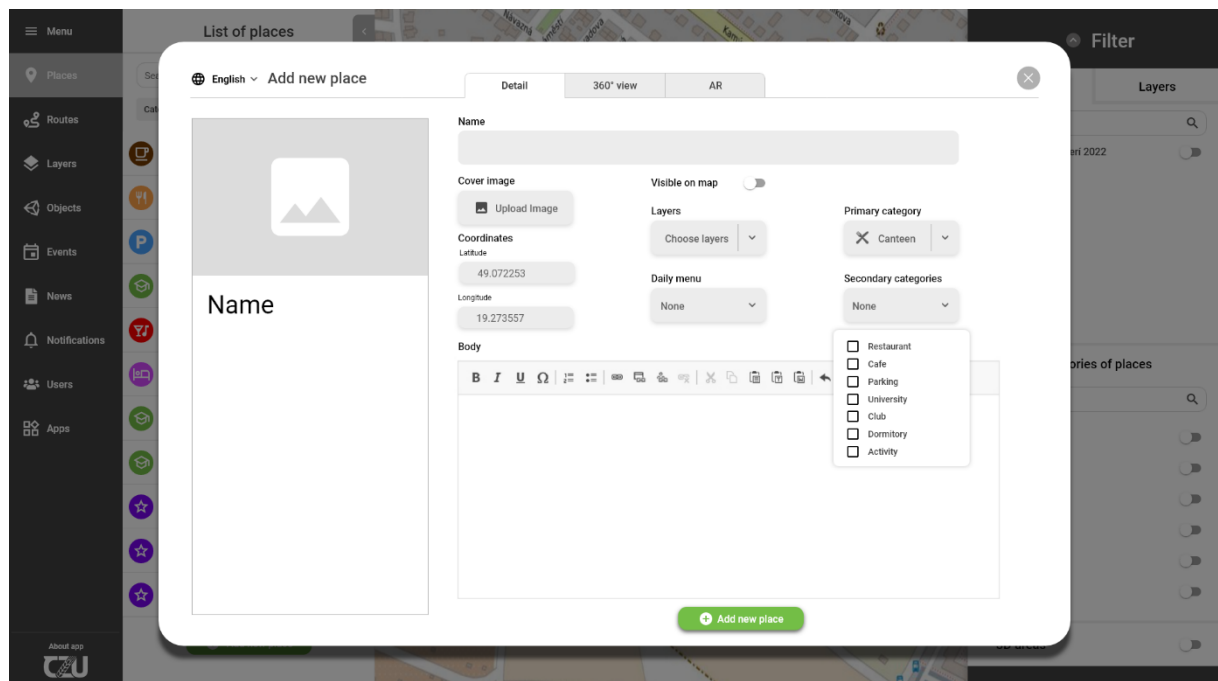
Menu
Places
Routes
Layers
Objects
Events
News
Notifications
Users
Apps
About app
CZU

List of places

Filter
Layers
eri 2022
ories of places

English Add new place

Detail
360° view
AR

Name

Name

Cover image
Upload Image

Visible on map

Layers
Choose layers

Primary category
Canteen

Coordinates
Latitude
49.072253
Longitude
19.273557

Daily menu
None

Secondary categories
None

Restaurant
Cafe
Parking
University
Club
Dormitory
Activity

Body

Add new place